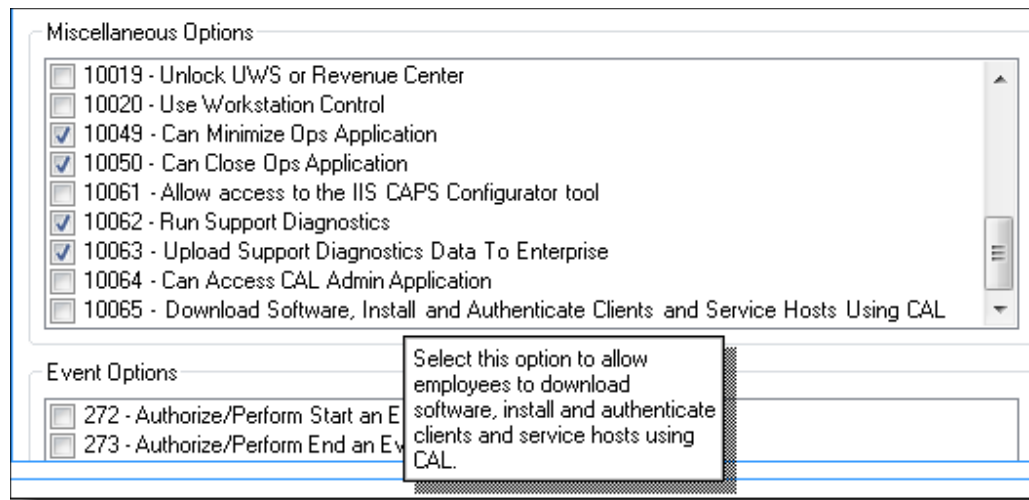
Miscellaneous Options

10019 - Unlock UWS or Revenue Center
10020 - Use Workstation Control
10049 - Can Minimize Ops Application
10050 - Can Close Ops Application
10061 - Allow access to the IIS CAPS Configurator tool
10062 - Run Support Diagnostics
10063 - Upload Support Diagnostics Data To Enterprise
10064 - Can Access CAL Admin Application
10065 - Download Software, Install and Authenticate Clients and Service Hosts Using CAL

Event Options

272 - Authorize/Perform Start an E
273 - Authorize/Perform End an Ev

Select this option to allow employees to download software, install and authenticate clients and service hosts using CAL.